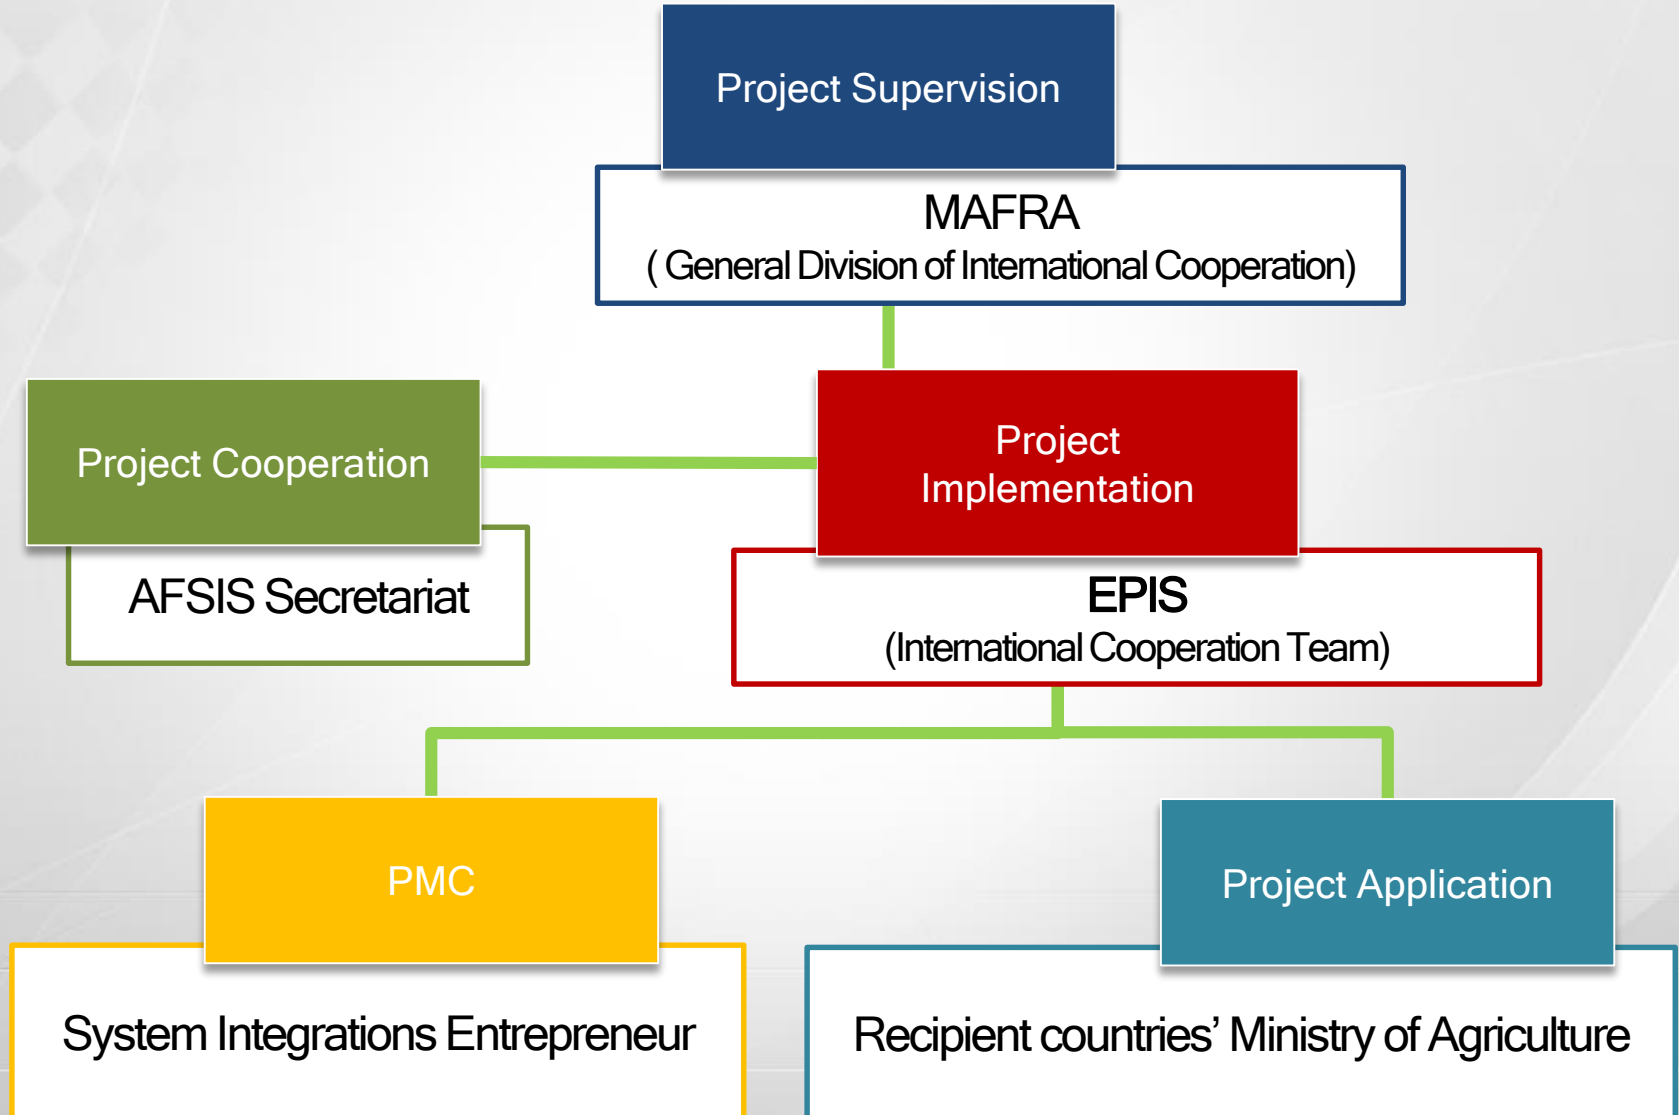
Project Supervision

MAFRA
( General Division of International Cooperation)

Project Cooperation

AFSIS Secretariat

Project Implementation

EPIS
(International Cooperation Team)

PMC

System Integrations Entrepreneur

Project Application

Recipient countries' Ministry of Agriculture